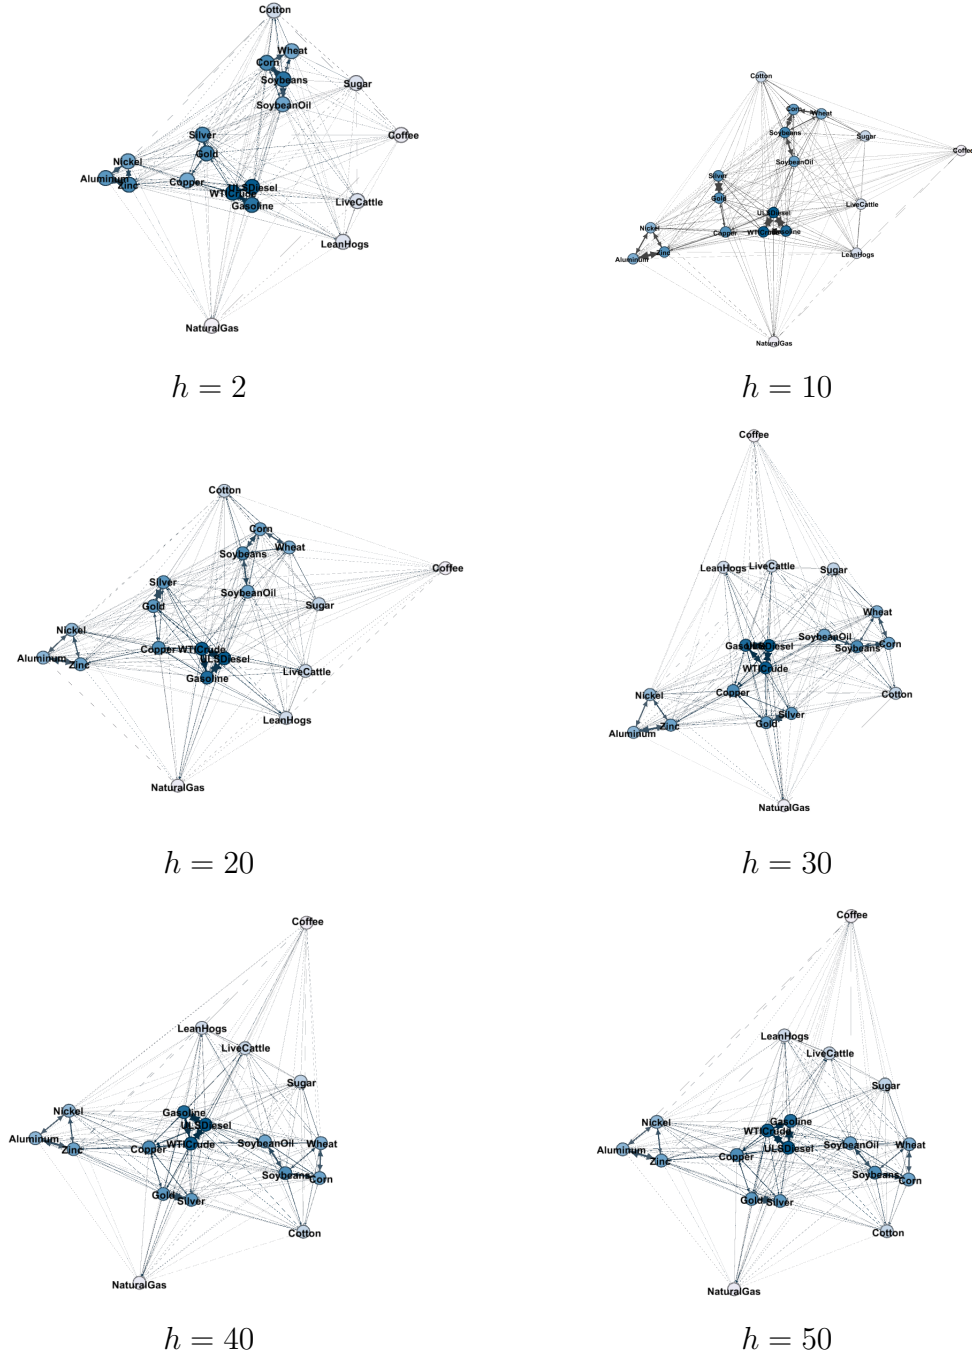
Cotton
Wheat
Corn
Soybeans
Sugar
SoybeanOil
Coffee
Silver
Gold
Nickel
Aluminum
Zinc
Copper
ULSDiesel
WTICrude
Gasoline
LiveCattle
LeanHogs
NaturalGas

$h = 2$

Cotton
Corn
Wheat
Soybeans
Sugar
SoybeanOil
Coffee
Silver
Gold
ULSDiesel
LiveCattle
Nickel
Copper
WTICrude
Gasoline
Aluminum
Zinc
LeanHogs
NaturalGas

$h = 10$

Cotton
Corn
Soybeans
Wheat
Coffee
Silver
SoybeanOil
Gold
Sugar
Nickel
Aluminum
Copper
WTICrude
ULSDiesel
Zinc
LiveCattle
Gasoline
LeanHogs
NaturalGas

$h = 20$

Coffee
LeanHogs
LiveCattle
Sugar
Wheat
Gasoline
ULSDiesel
SoybeanOil
Corn
Soybeans
WTICrude
Copper
Cotton
Nickel
Silver
Gold
Zinc
Aluminum
NaturalGas

$h = 30$

Coffee
LeanHogs
LiveCattle
Sugar
Nickel
Gasoline
ULSDiesel
Aluminum
Zinc
Copper
WTICrude
SoybeanOil
Wheat
Soybeans
Corn
Gold
Silver
Cotton
NaturalGas

$h = 40$

Coffee
LeanHogs
LiveCattle
Sugar
Nickel
Gasoline
WTICrude
SoybeanOil
Wheat
Aluminum
ULSDiesel
Zinc
Copper
Soybeans
Corn
Gold
Silver
Cotton
NaturalGas

$h = 50$